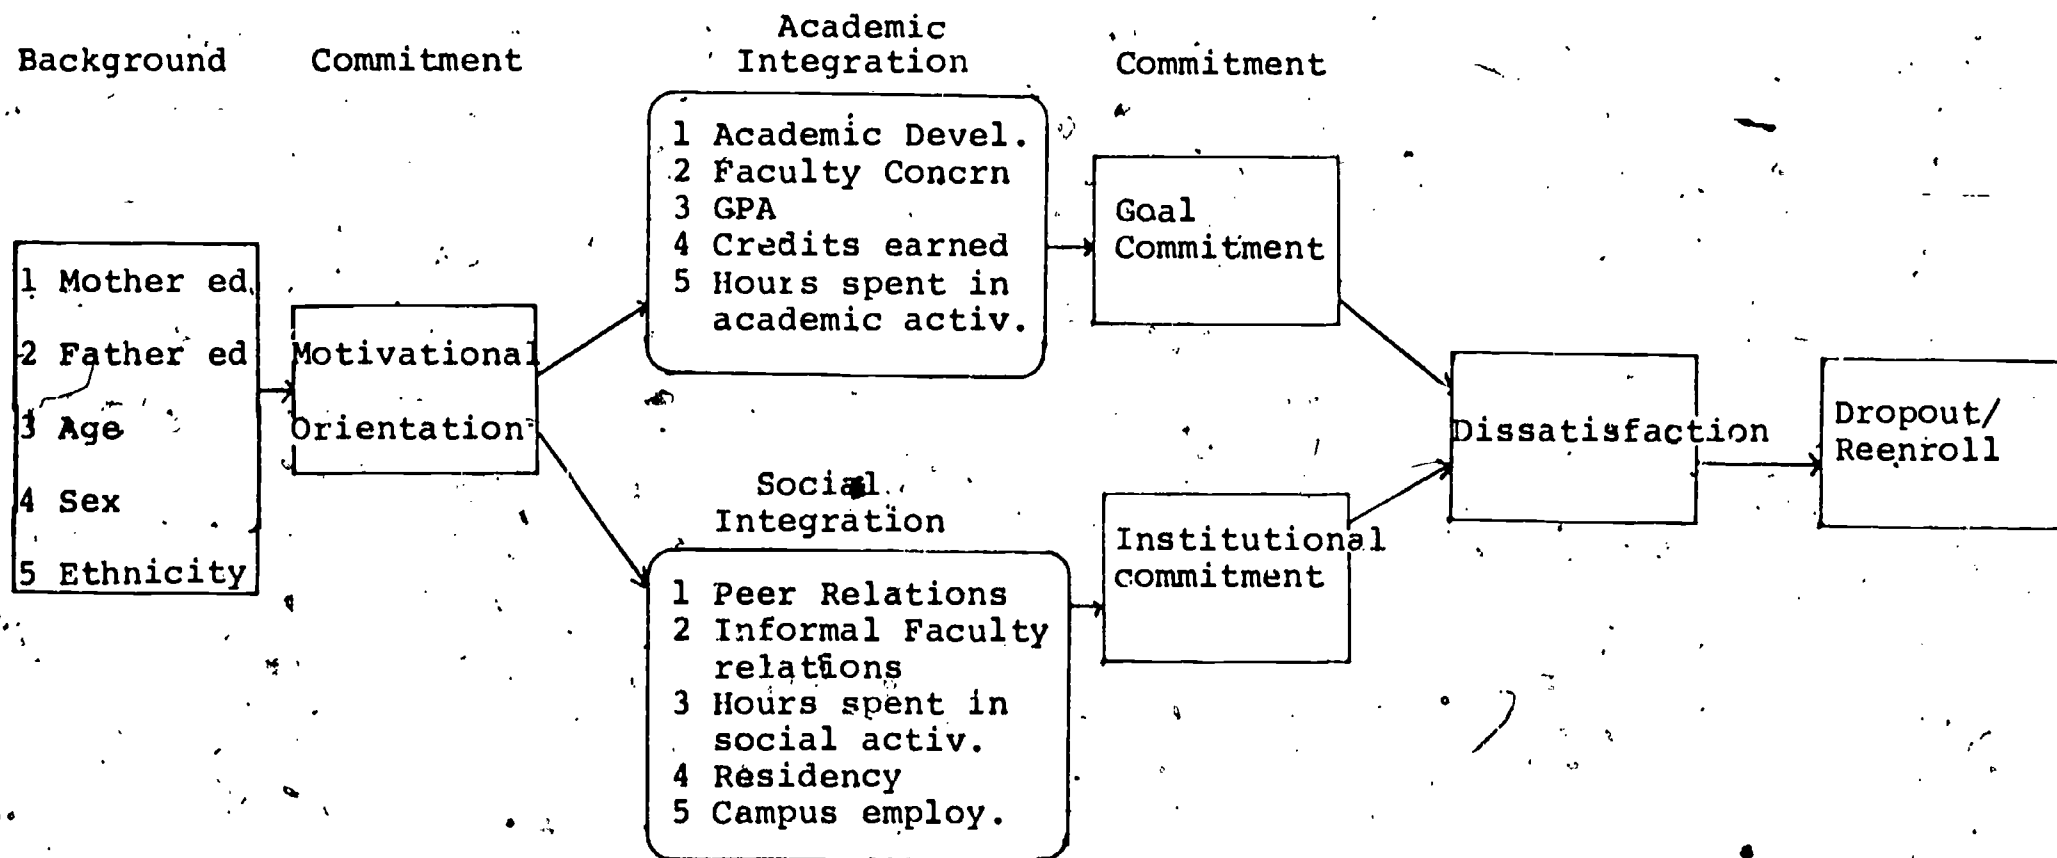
Background

1 Mother ed

2 Father ed

3 Age

4 Sex

5 Ethnicity

Commitment

Motivational Orientation

Academic Integration

1 Academic Devel.
2 Faculty Concrn
3 GPA
4 Credits earned
5 Hours spent in academic activ.

Social Integration

1 Peer Relations
2 Informal Faculty relations
3 Hours spent in social activ.
4 Residency
5 Campus employ.

Commitment

Goal Commitment

Institutional commitment

Dissatisfaction

Dropout/ Reenroll